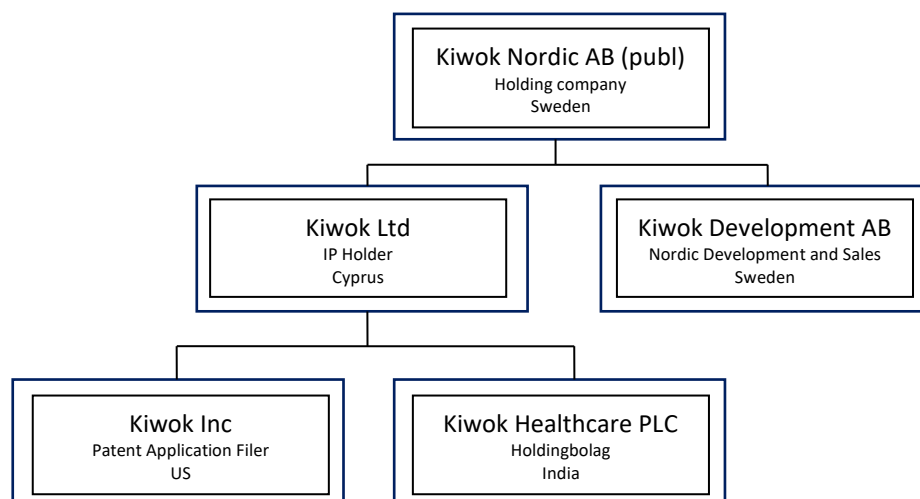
Kiwok Nordic AB (publ)
Holding company
Sweden

Kiwok Ltd
IP Holder
Cyprus

Kiwok Development AB
Nordic Development and Sales
Sweden

Kiwok Inc
Patent Application Filer
US

Kiwok Healthcare PLC
Holdingbolag
India